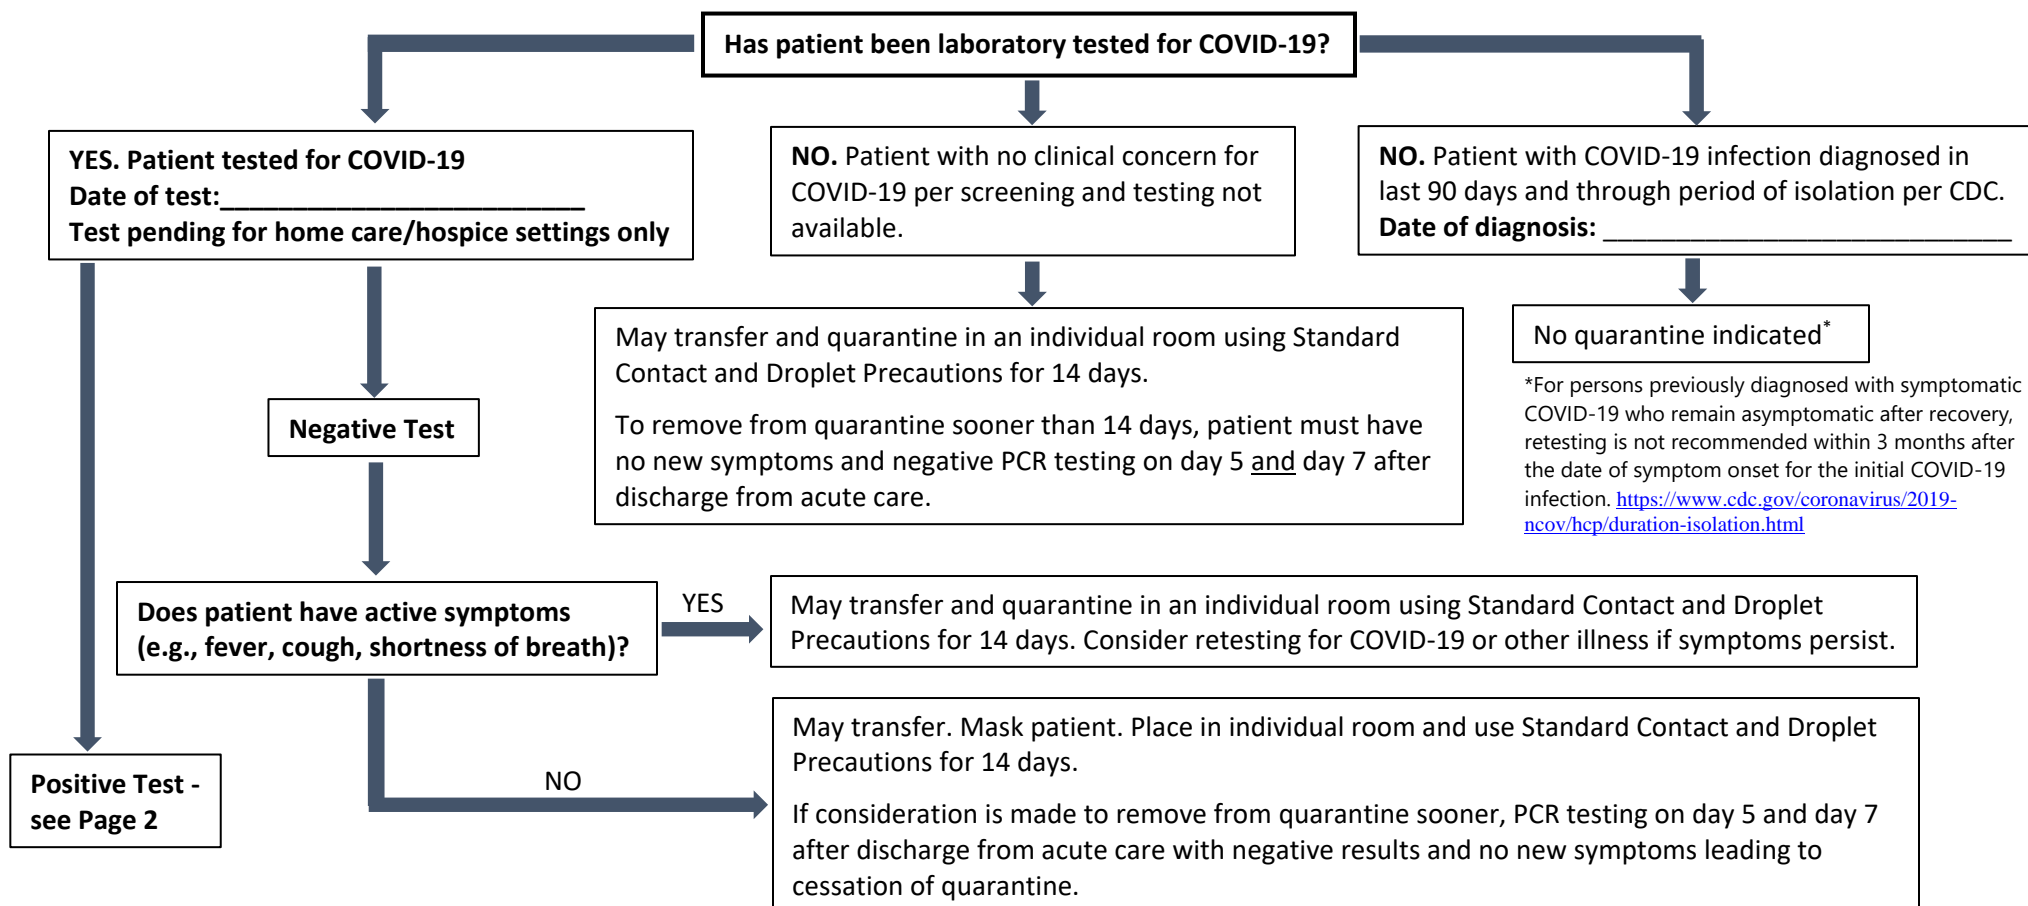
Has patient been laboratory tested for COVID-19?

YES. Patient tested for COVID-19
Date of test:___________________________
Test pending for home care/hospice settings only

NO. Patient with no clinical concern for COVID-19 per screening and testing not available.

NO. Patient with COVID-19 infection diagnosed in last 90 days and through period of isolation per CDC.
Date of diagnosis: ______________________________

May transfer and quarantine in an individual room using Standard Contact and Droplet Precautions for 14 days.

To remove from quarantine sooner than 14 days, patient must have no new symptoms and negative PCR testing on day 5 and day 7 after discharge from acute care.

No quarantine indicated*

*For persons previously diagnosed with symptomatic COVID-19 who remain asymptomatic after recovery, retesting is not recommended within 3 months after the date of symptom onset for the initial COVID-19 infection. https://www.cdc.gov/coronavirus/2019-ncov/hcp/duration-isolation.html

Negative Test

Does patient have active symptoms (e.g., fever, cough, shortness of breath)?

YES

May transfer and quarantine in an individual room using Standard Contact and Droplet Precautions for 14 days. Consider retesting for COVID-19 or other illness if symptoms persist.

NO

May transfer. Mask patient. Place in individual room and use Standard Contact and Droplet Precautions for 14 days.

If consideration is made to remove from quarantine sooner, PCR testing on day 5 and day 7 after discharge from acute care with negative results and no new symptoms leading to cessation of quarantine.

Positive Test - see Page 2